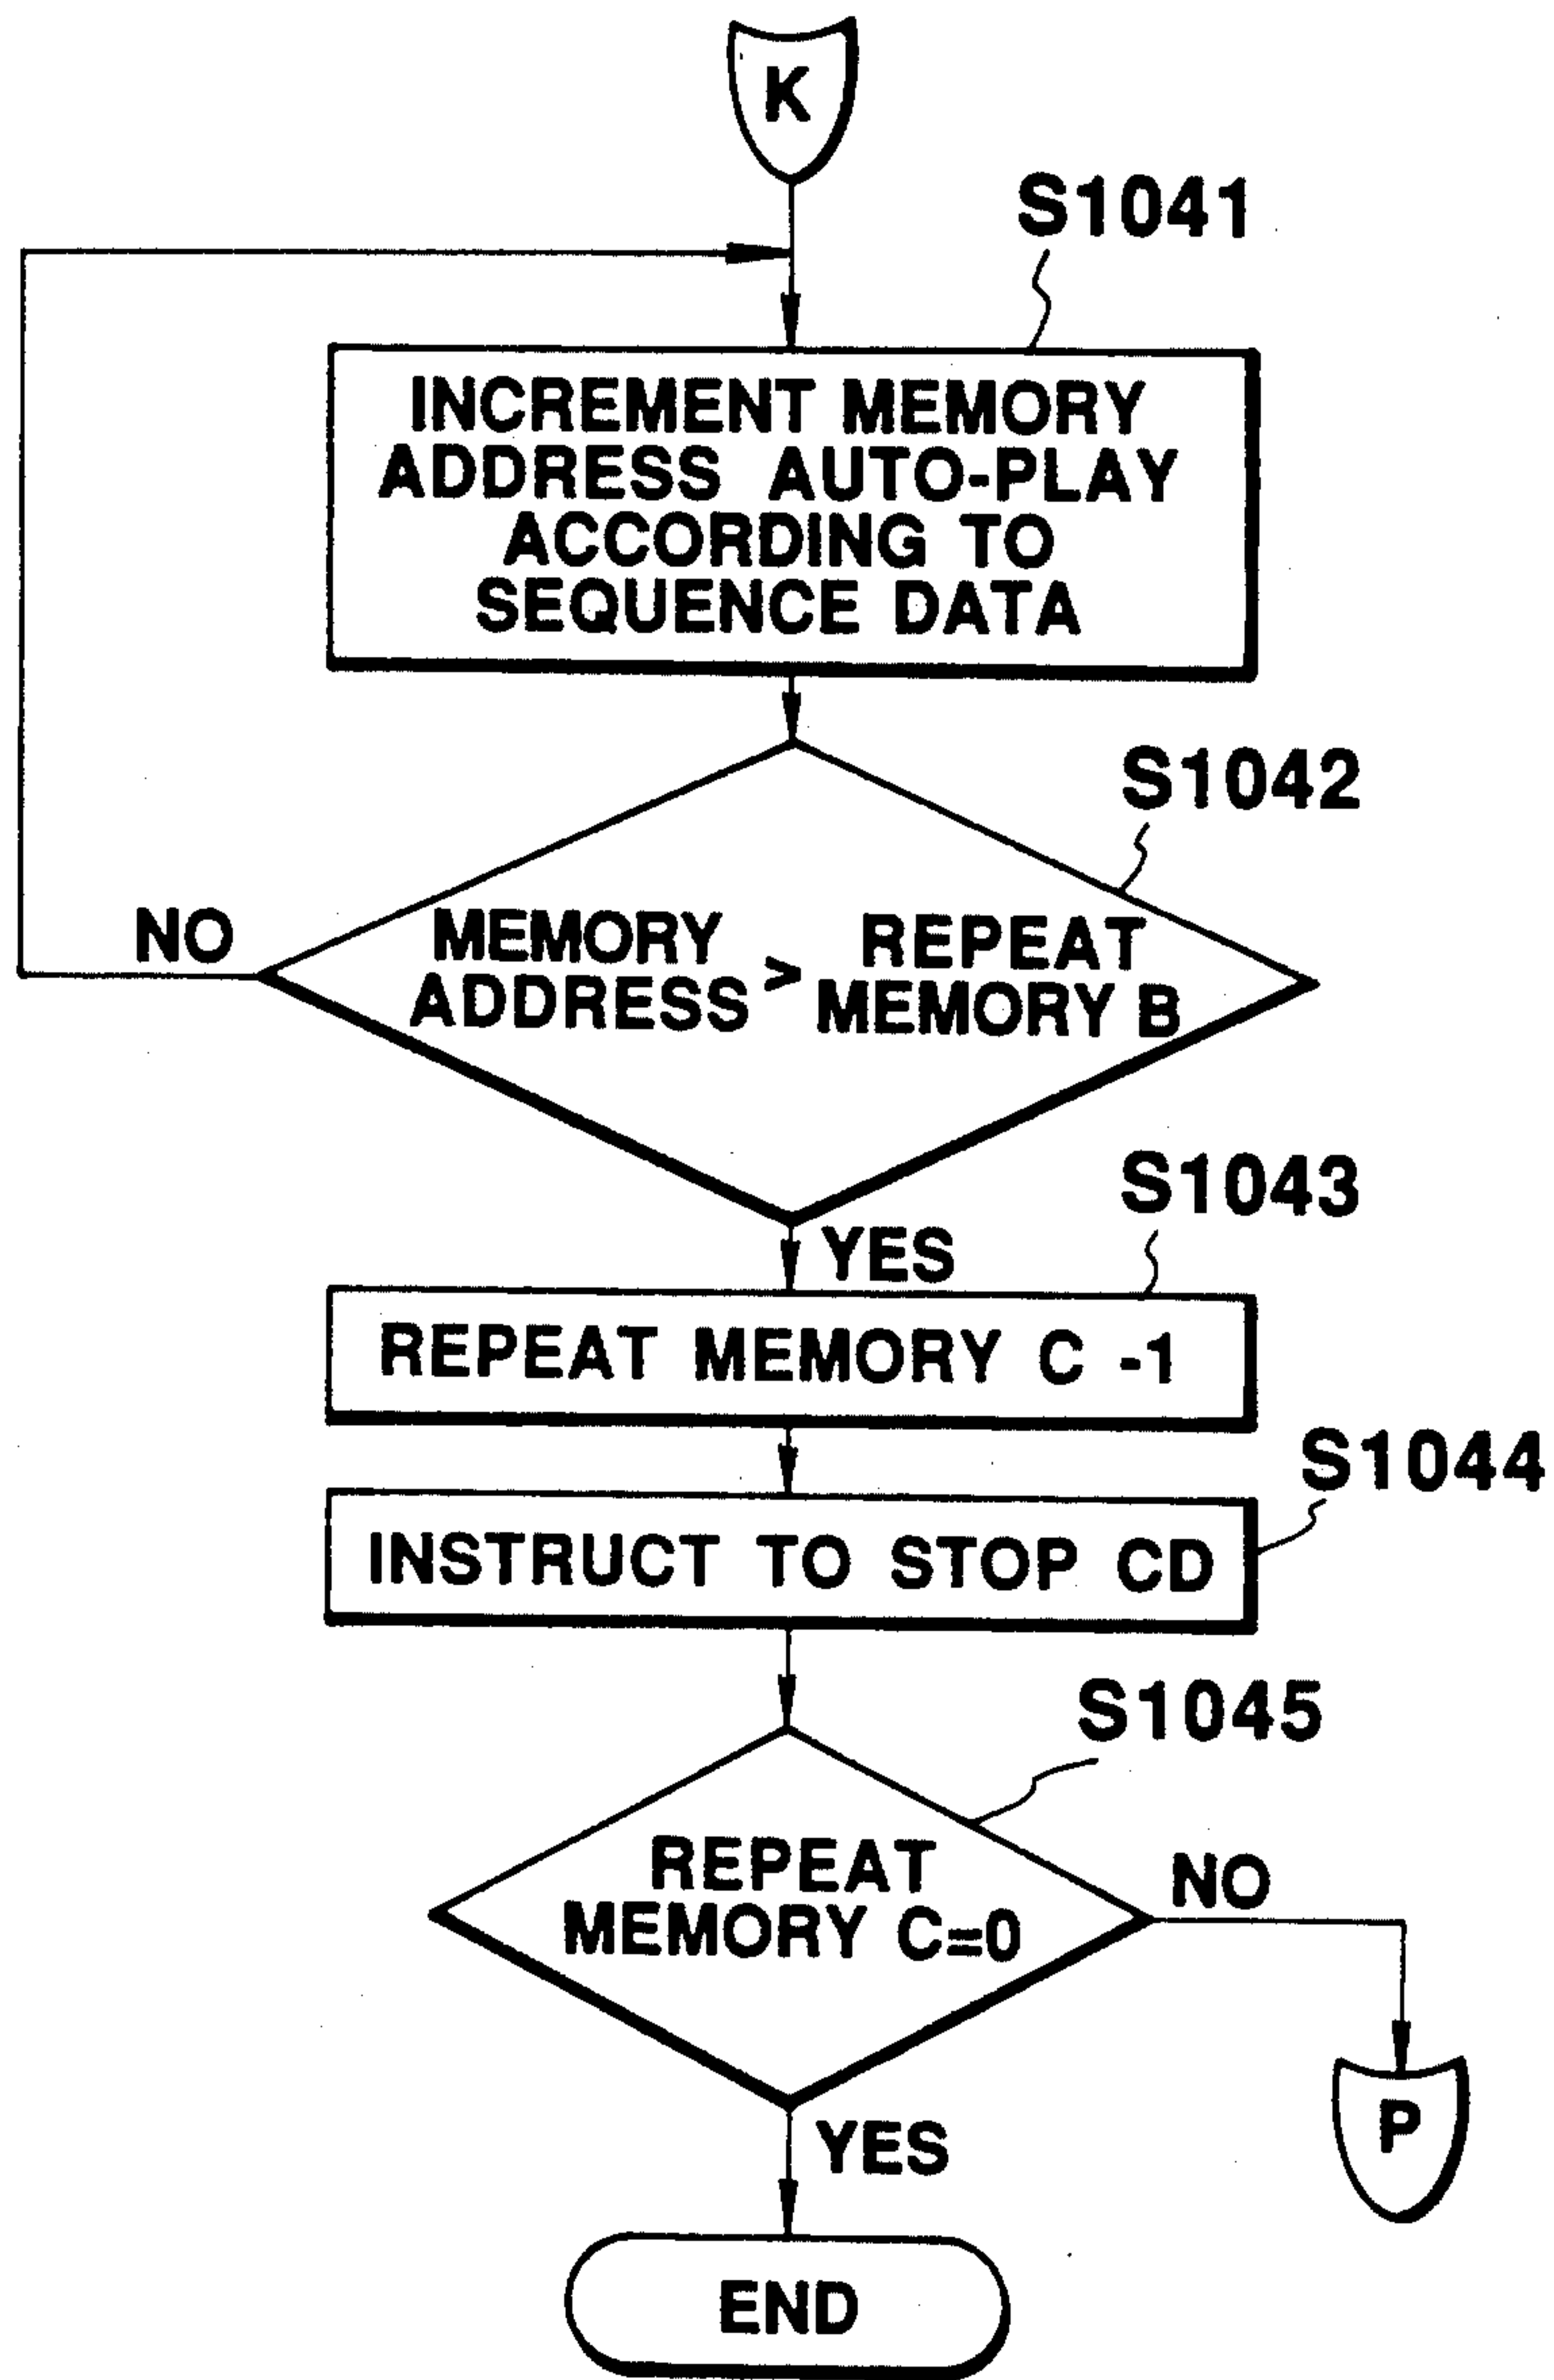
K

S1041

INCREMENT MEMORY ADDRESS AUTO-PLAY ACCORDING TO SEQUENCE DATA

S1042

NO

MEMORY ADDRESS > REPEAT MEMORY B

YES

S1043

REPEAT MEMORY C -1

S1044

INSTRUCT TO STOP CD

S1045

REPEAT MEMORY C=0

NO

P

YES

END